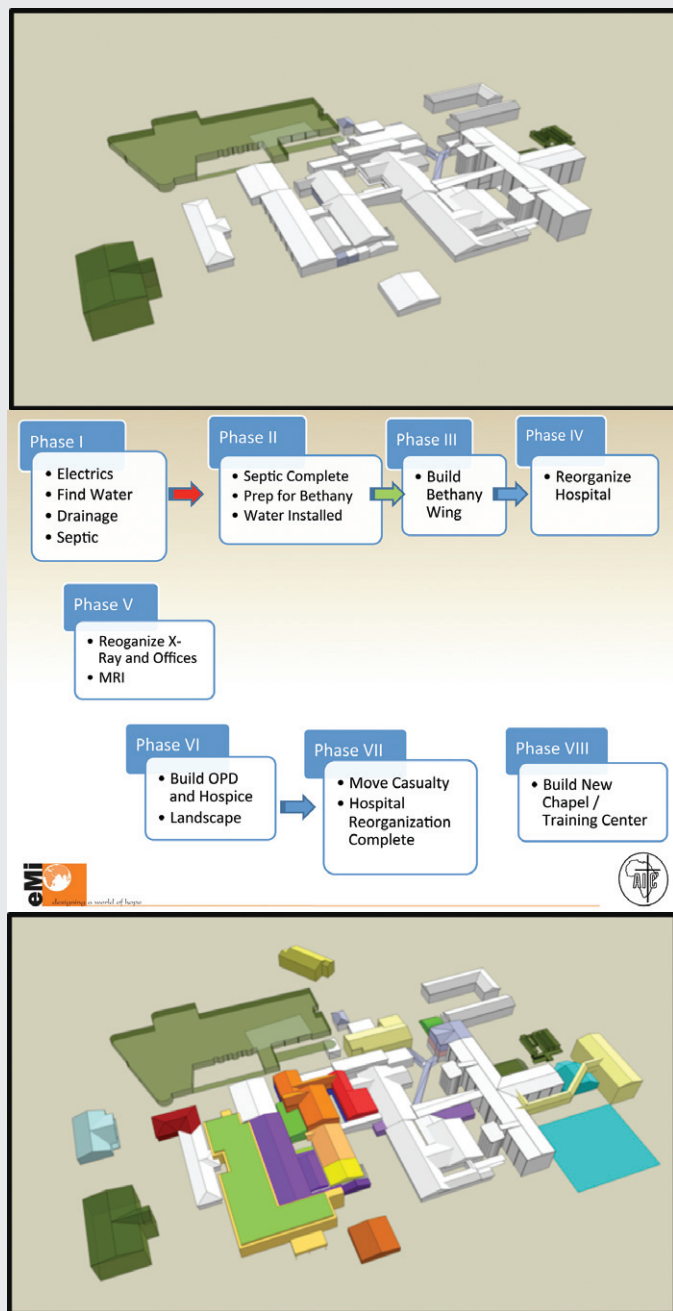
Phase I
• Electrics
• Find Water
• Drainage
• Septic

Phase II
• Septic Complete
• Prep for Bethany
• Water Installed

Phase III
• Build Bethany Wing

Phase IV
• Reorganize Hospital

Phase V
• Reoganize X-Ray and Offices
• MRI

Phase VI
• Build OPD and Hospice
• Landscape

Phase VII
• Move Casualty
• Hospital Reorganization Complete

Phase VIII
• Build New Chapel / Training Center

eMi designing a world of hope

AIC